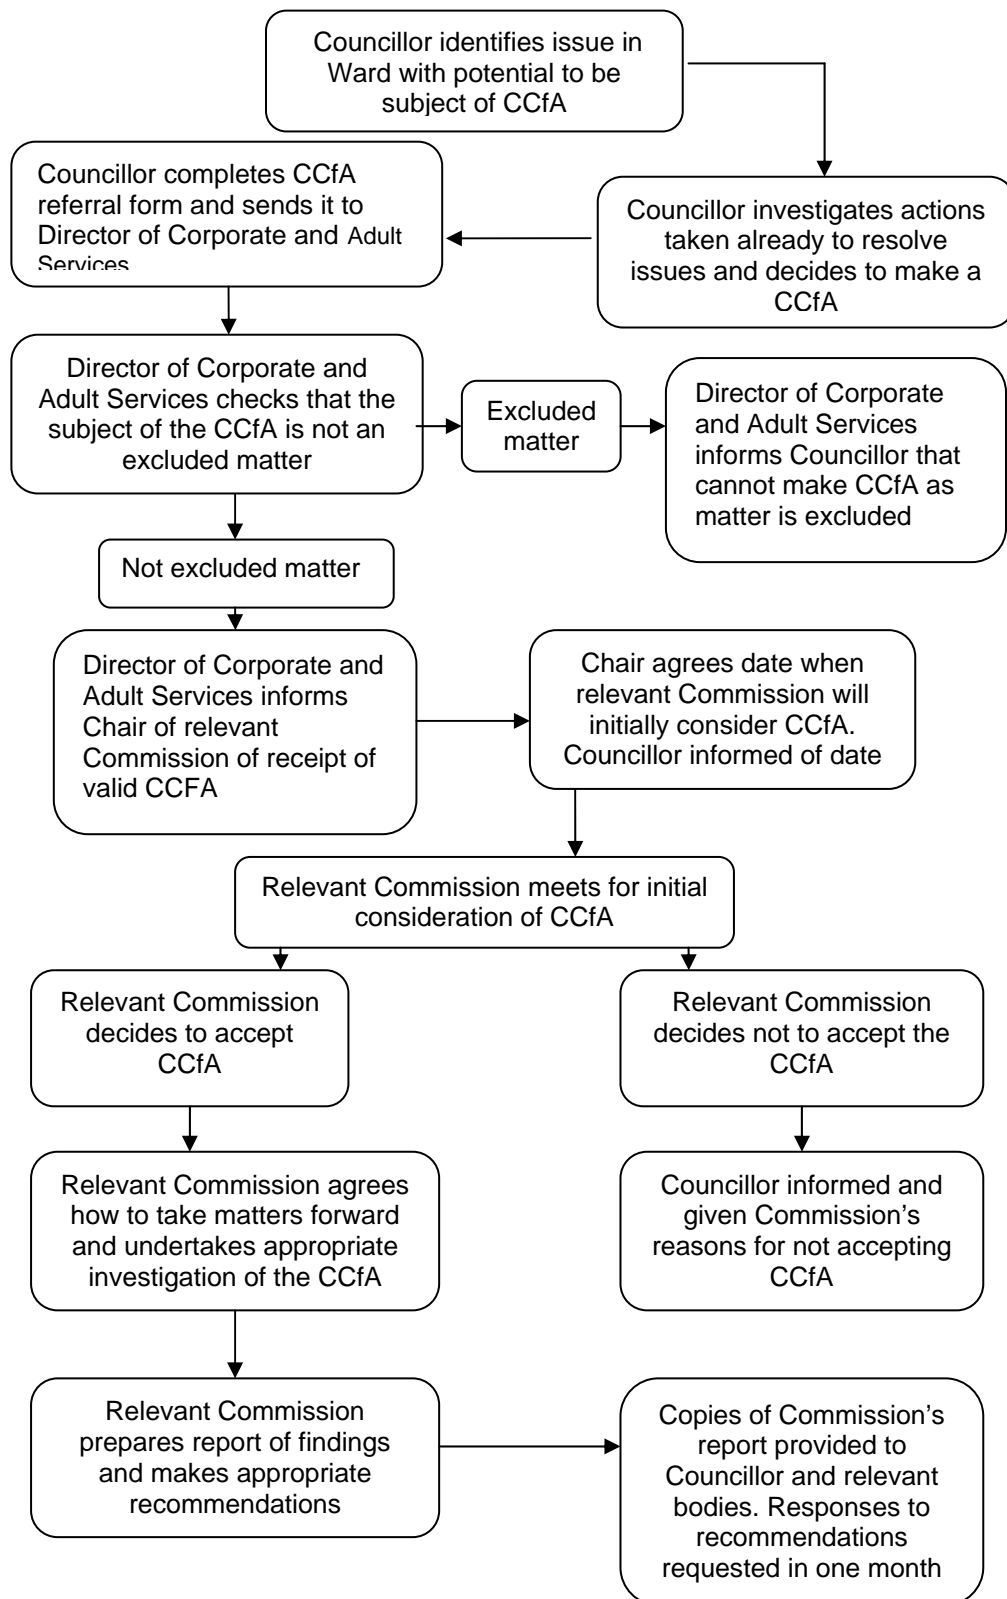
Councillor identifies issue in Ward with potential to be subject of CCfA

Councillor investigates actions taken already to resolve issues and decides to make a CCfA

Councillor completes CCfA referral form and sends it to Director of Corporate and Adult Services

Director of Corporate and Adult Services checks that the subject of the CCfA is not an excluded matter

Excluded matter

Director of Corporate and Adult Services informs Councillor that cannot make CCfA as matter is excluded

Not excluded matter

Director of Corporate and Adult Services informs Chair of relevant Commission of receipt of valid CCFA

Chair agrees date when relevant Commission will initially consider CCfA. Councillor informed of date

Relevant Commission meets for initial consideration of CCfA

Relevant Commission decides to accept CCfA

Relevant Commission decides not to accept the CCfA

Relevant Commission agrees how to take matters forward and undertakes appropriate investigation of the CCfA

Councillor informed and given Commission's reasons for not accepting CCfA

Relevant Commission prepares report of findings and makes appropriate recommendations

Copies of Commission's report provided to Councillor and relevant bodies. Responses to recommendations requested in one month